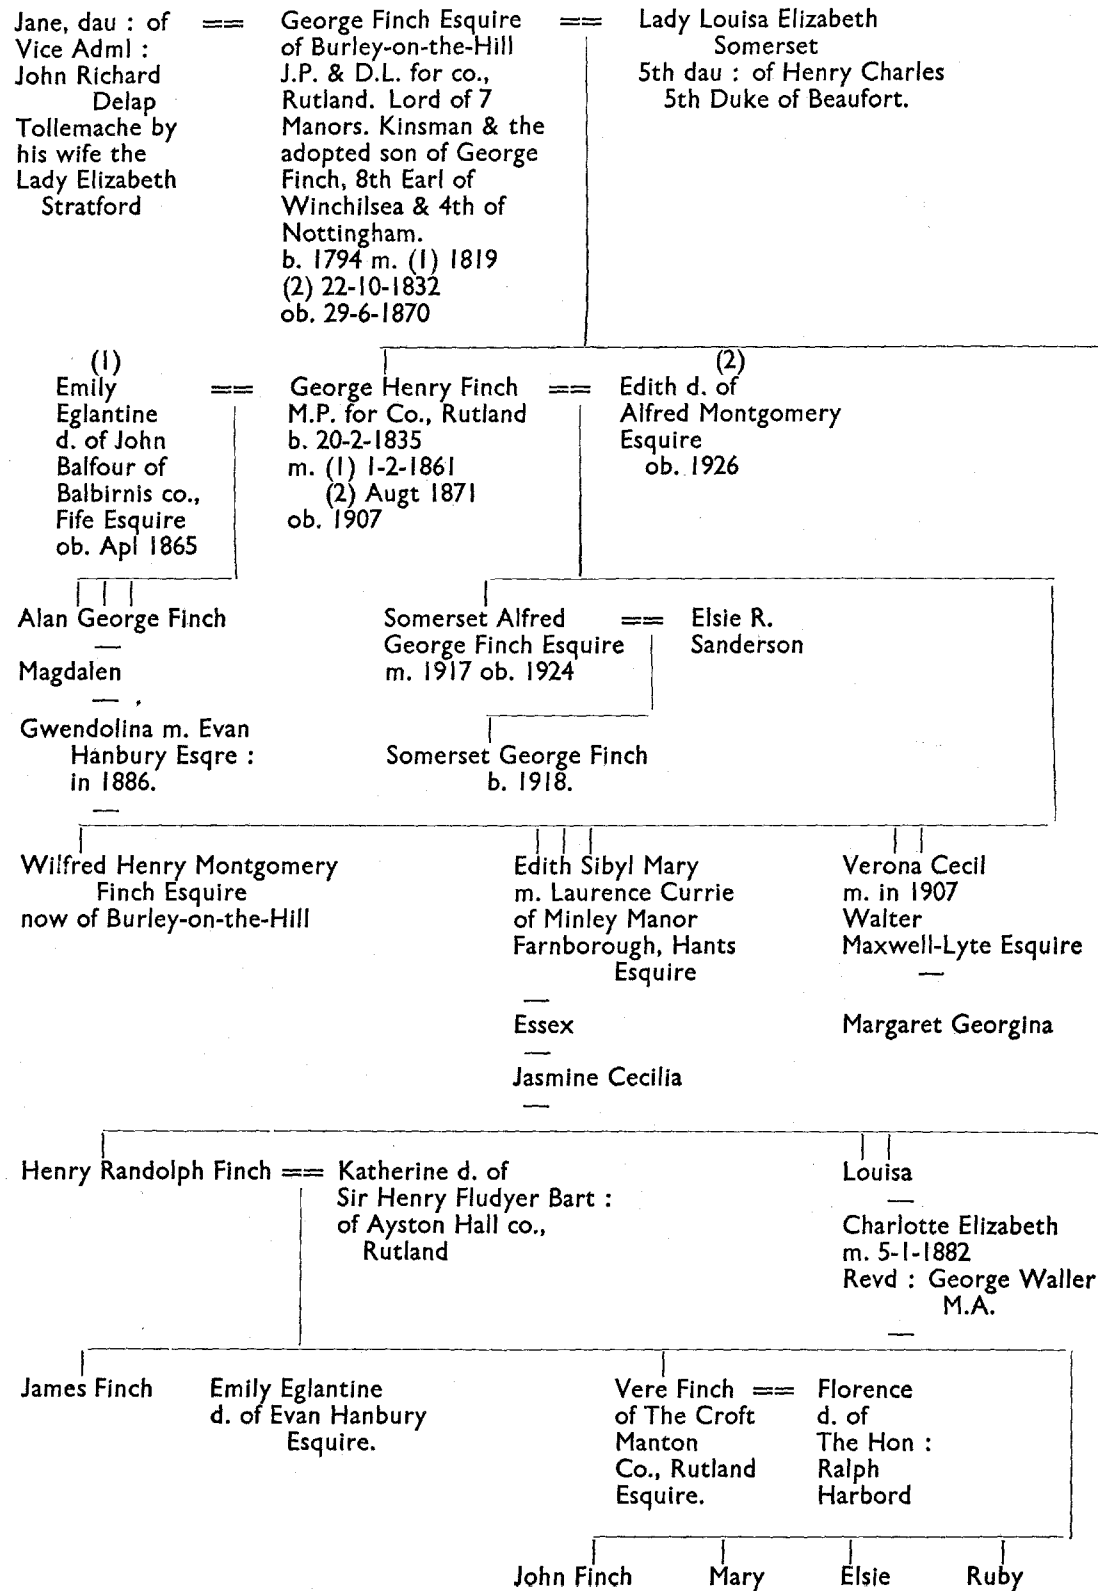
Jane, dau : of Vice Adml : John Richard Delap Tollemache by his wife the Lady Elizabeth Stratford

==

George Finch Esquire of Burley-on-the-Hill J.P. & D.L. for co., Rutland. Lord of 7 Manors. Kinsman & the adopted son of George Finch, 8th Earl of Winchilsea & 4th of Nottingham. b. 1794 m. (1) 1819 (2) 22-10-1832 ob. 29-6-1870

==

Lady Louisa Elizabeth Somerset 5th dau : of Henry Charles 5th Duke of Beaufort.

(1) Emily Eglantine d. of John Balfour of Balbirnis co., Fife Esquire ob. Apl 1865

==

George Henry Finch M.P. for Co., Rutland b. 20-2-1835 m. (1) 1-2-1861 (2) Augt 1871 ob. 1907

==

(2) Edith d. of Alfred Montgomery Esquire ob. 1926

Alan George Finch

—

Magdalen

—

Gwendolina m. Evan Hanbury Esqre : in 1886.

—

Somerset Alfred George Finch Esquire m. 1917 ob. 1924

==

Elsie R. Sanderson

Somerset George Finch b. 1918.

Wilfred Henry Montgomery Finch Esquire now of Burley-on-the-Hill

Edith Sibyl Mary m. Laurence Currie of Minley Manor Farnborough, Hants Esquire

—

Essex

—

Jasmine Cecilia

—

Verona Cecil m. in 1907 Walter Maxwell-Lyte Esquire

—

Margaret Georgina

Henry Randolph Finch == Katherine d. of Sir Henry Fludyer Bart : of Ayston Hall co., Rutland

Louisa

—

Charlotte Elizabeth m. 5-1-1882 Revd : George Waller M.A.

—

James Finch

Emily Eglantine d. of Evan Hanbury Esquire.

Vere Finch of The Croft Manton Co., Rutland Esquire.

==

Florence d. of The Hon : Ralph Harbord

John Finch

Mary

Elsie

Ruby